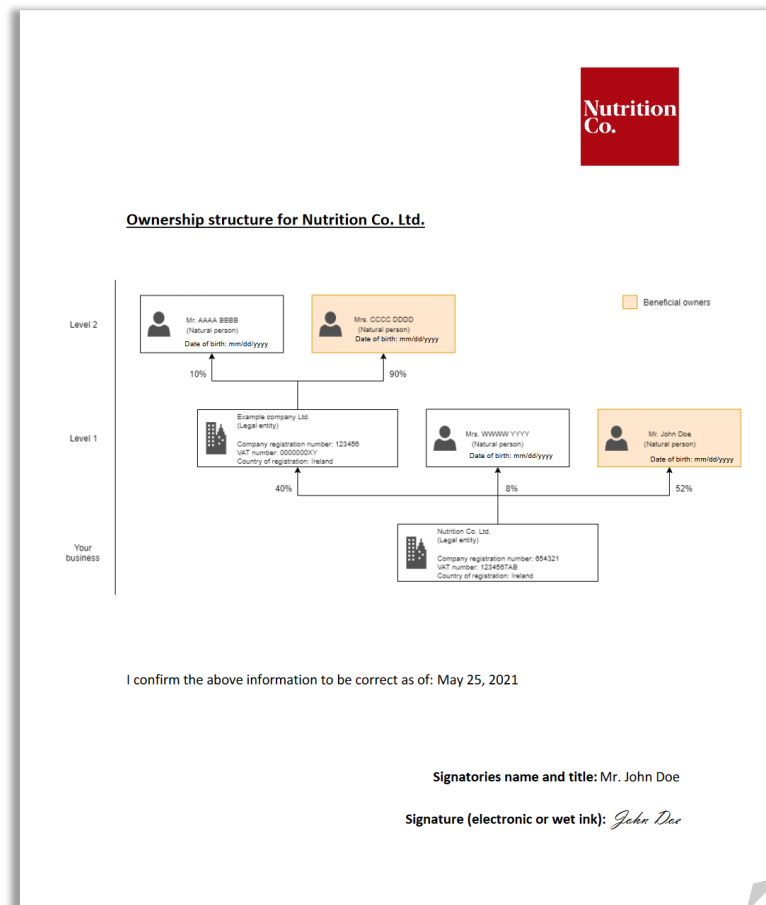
Nutrition Co.

Ownership structure for Nutrition Co. Ltd.

Beneficial owners

Level 2

Mr. AAAA BBBB
(Natural person)
Date of birth: mm/dd/yyyy

Mrs. CCCC DDDD
(Natural person)
Date of birth: mm/dd/yyyy

10%

90%

Level 1

Example company Ltd.
(Legal entity)
Company registration number: 123456
VAT number: 0000000XY
Country of registration: Ireland

Mrs. WWWW YYYY
(Natural person)
Date of birth: mm/dd/yyyy

Mr. John Doe
(Natural person)
Date of birth: mm/dd/yyyy

40%

8%

52%

Your business

Nutrition Co. Ltd.
(Legal entity)
Company registration number: 654321
VAT number: 1234567AB
Country of registration: Ireland

I confirm the above information to be correct as of: May 25, 2021

Signatories name and title: Mr. John Doe

Signature (electronic or wet ink): John Doe